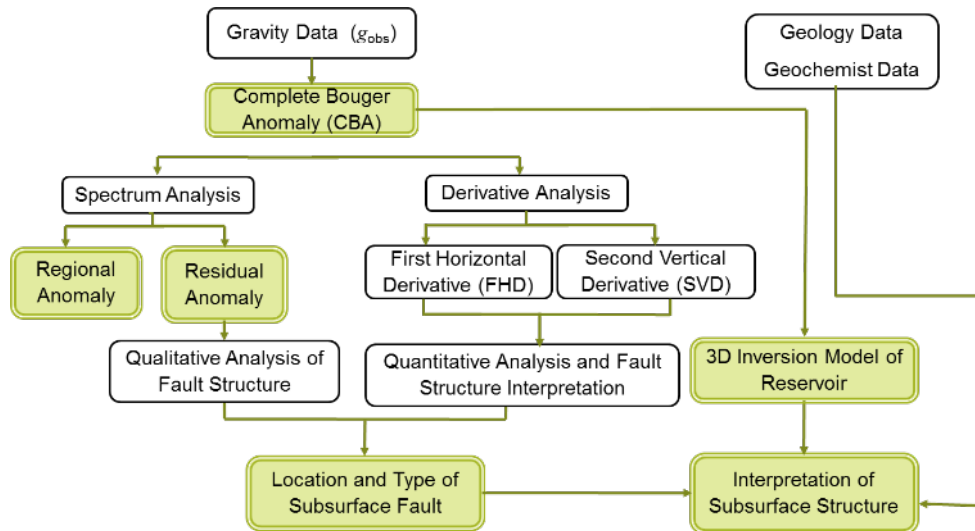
Gravity Data ($g_{obs}$)

Geology Data
Geochemist Data

Complete Bouger Anomaly (CBA)

Spectrum Analysis

Derivative Analysis

Regional Anomaly

Residual Anomaly

First Horizontal Derivative (FHD)

Second Vertical Derivative (SVD)

Qualitative Analysis of Fault Structure

Quantitative Analysis and Fault Structure Interpretation

3D Inversion Model of Reservoir

Location and Type of Subsurface Fault

Interpretation of Subsurface Structure